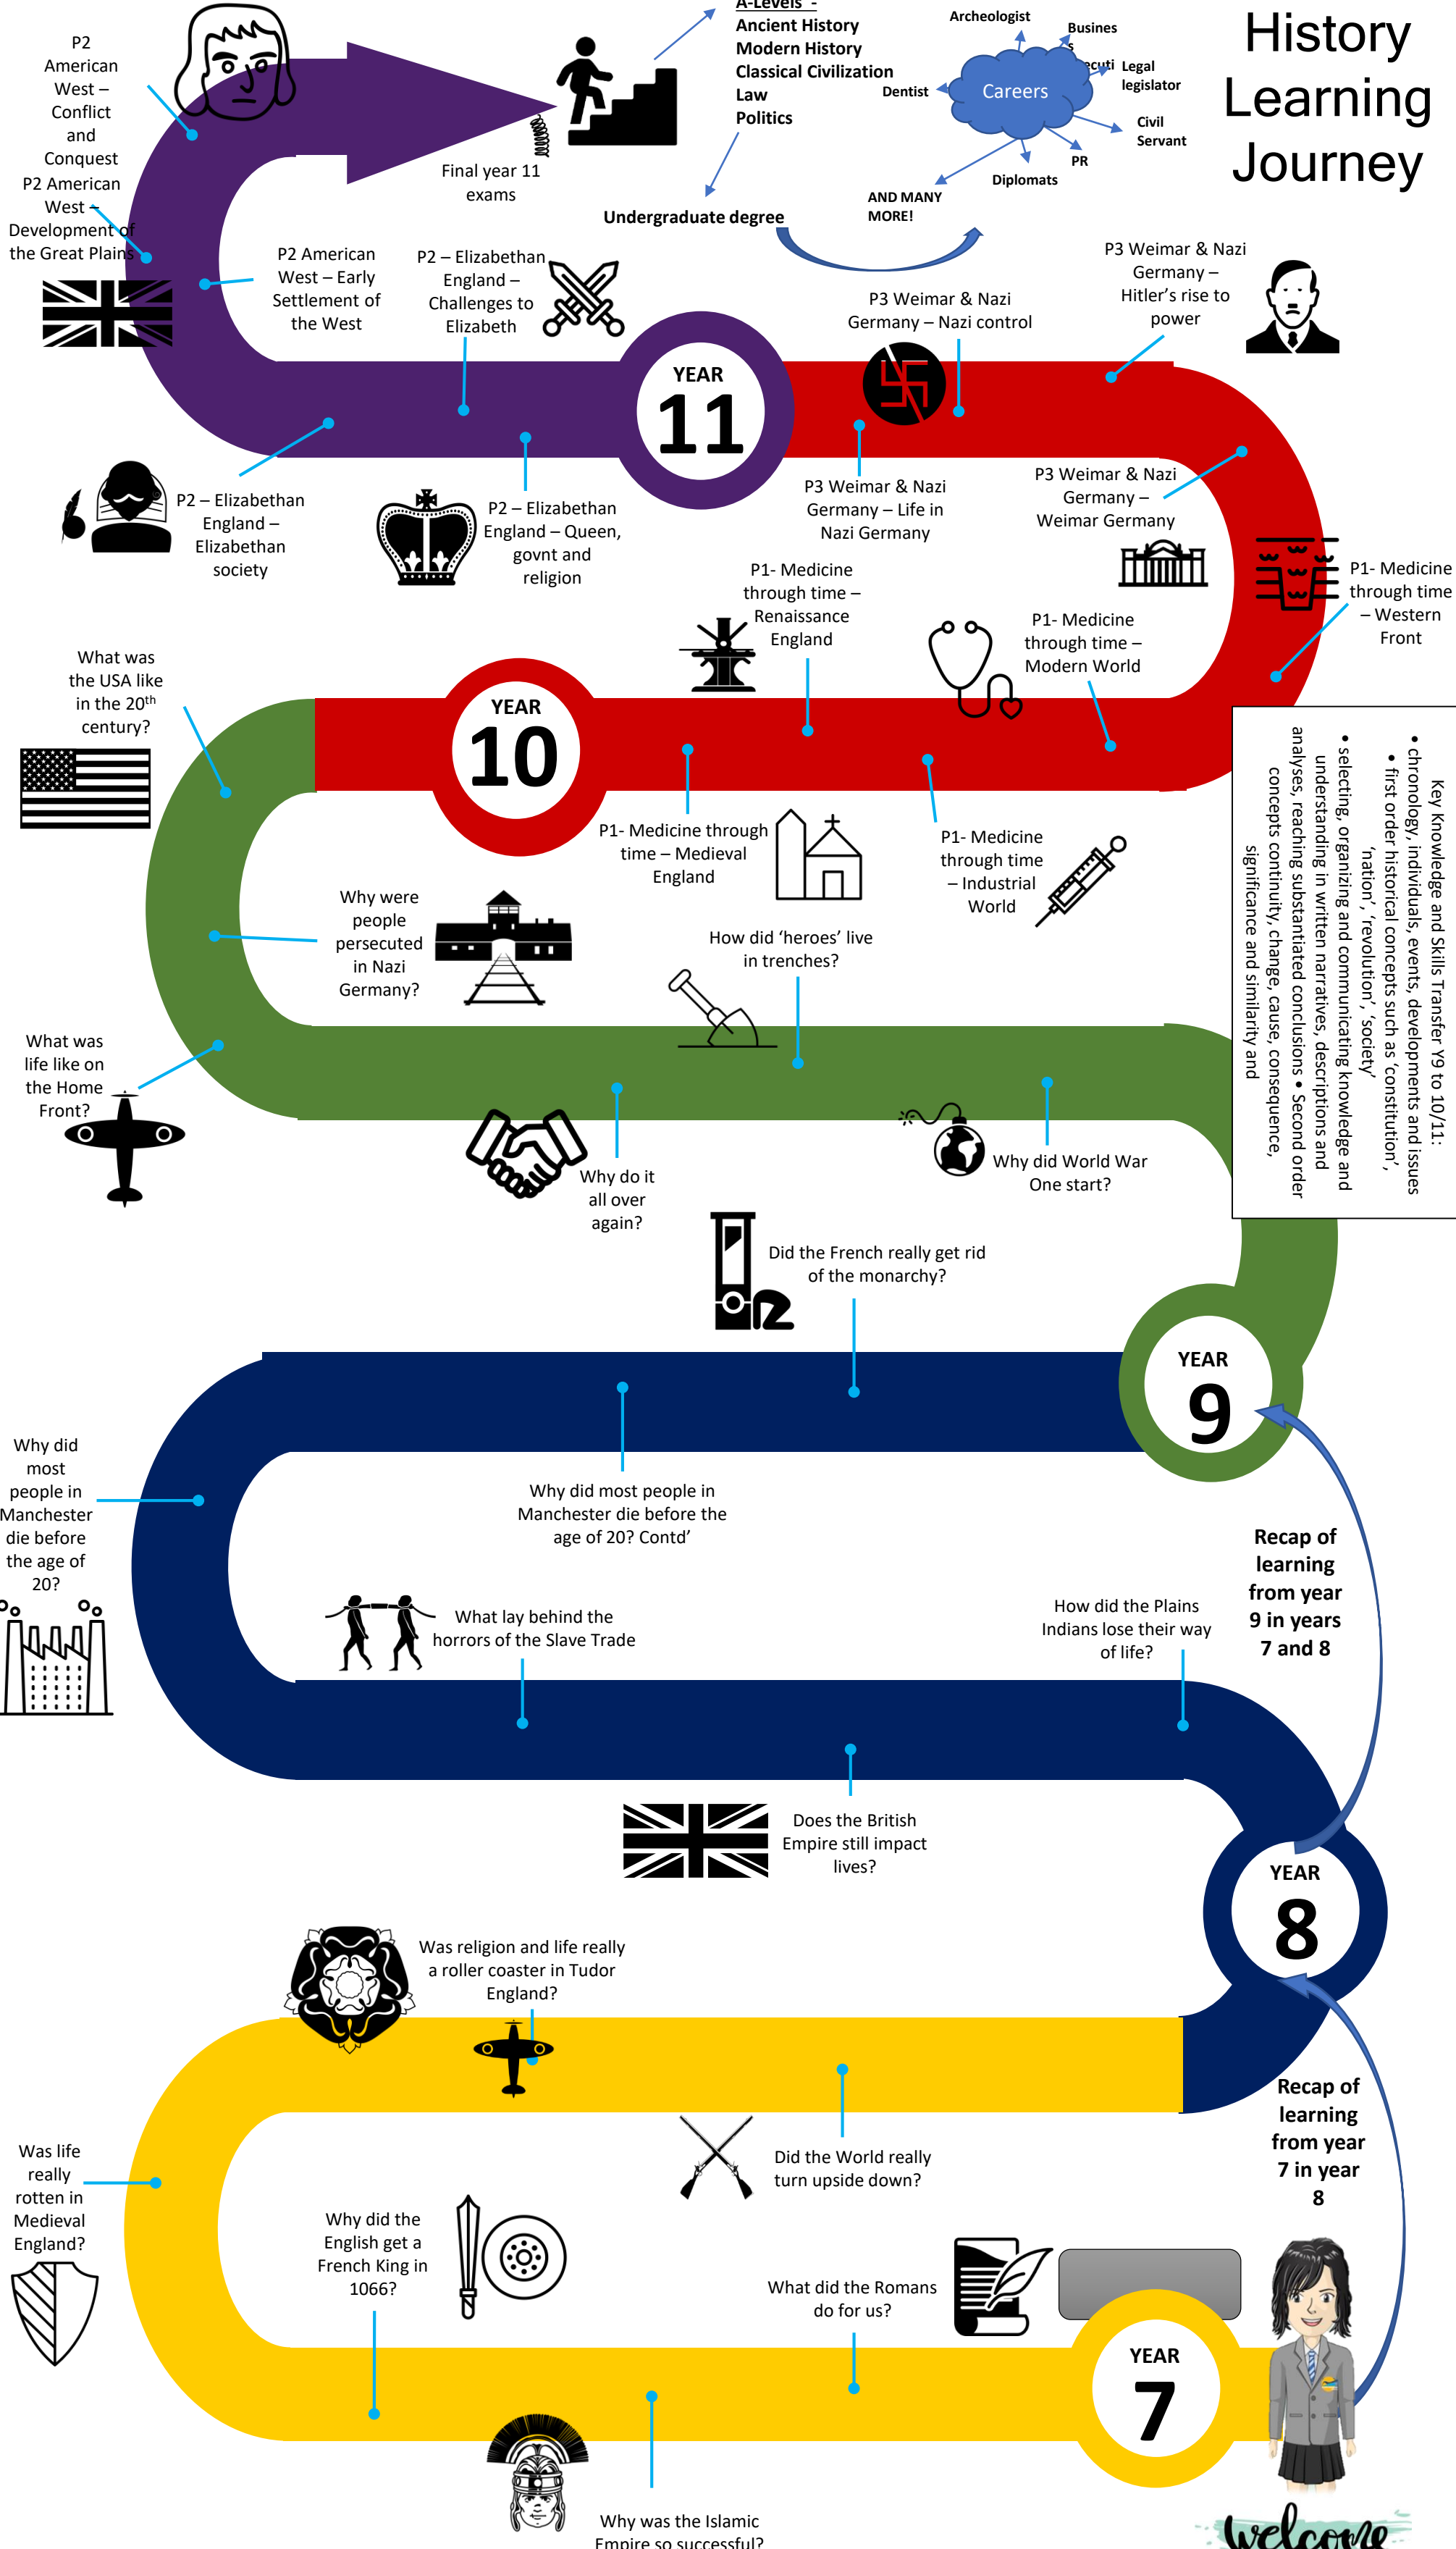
History Learning Journey

A-Levels -
Ancient History
Modern History
Classical Civilization
Law
Politics

Archeologist
Busines s
Executi
Legal legislator
Dentist
Careers
Civil Servant
PR
Diplomats
AND MANY MORE!

Undergraduate degree

Final year 11 exams

P2 American West – Conflict and Conquest
P2 American West – Development of the Great Plains
P2 American West – Early Settlement of the West
P2 – Elizabethan England – Challenges to Elizabeth

YEAR 11

P3 Weimar & Nazi Germany – Nazi control
P3 Weimar & Nazi Germany – Hitler's rise to power
P2 – Elizabethan England – Elizabethan society
P2 – Elizabethan England – Queen, govnt and religion
P3 Weimar & Nazi Germany – Life in Nazi Germany
P3 Weimar & Nazi Germany – Weimar Germany
P1- Medicine through time – Western Front
P1- Medicine through time – Renaissance England
P1- Medicine through time – Modern World
What was the USA like in the 20th century?

YEAR 10

P1- Medicine through time – Medieval England
P1- Medicine through time – Industrial World
Why were people persecuted in Nazi Germany?
How did 'heroes' live in trenches?
What was life like on the Home Front?
Why do it all over again?
Why did World War One start?
Did the French really get rid of the monarchy?

Key Knowledge and Skills Transfer Y9 to 10/11:
• chronology, individuals, events, developments and issues
• first order historical concepts such as 'constitution', 'nation', 'revolution', 'society'
• selecting, organizing and communicating knowledge and understanding in written narratives, descriptions and analyses, reaching substantiated conclusions • Second order concepts continuity, change, cause, consequence, significance and similarity and

YEAR 9

Why did most people in Manchester die before the age of 20?
Why did most people in Manchester die before the age of 20? Contd'
Recap of learning from year 9 in years 7 and 8
What lay behind the horrors of the Slave Trade
How did the Plains Indians lose their way of life?
Does the British Empire still impact lives?

YEAR 8

Was religion and life really a roller coaster in Tudor England?
Recap of learning from year 7 in year 8
Was life really rotten in Medieval England?
Did the World really turn upside down?
Why did the English get a French King in 1066?
What did the Romans do for us?

YEAR 7

Why was the Islamic Empire so successful?
Welcome